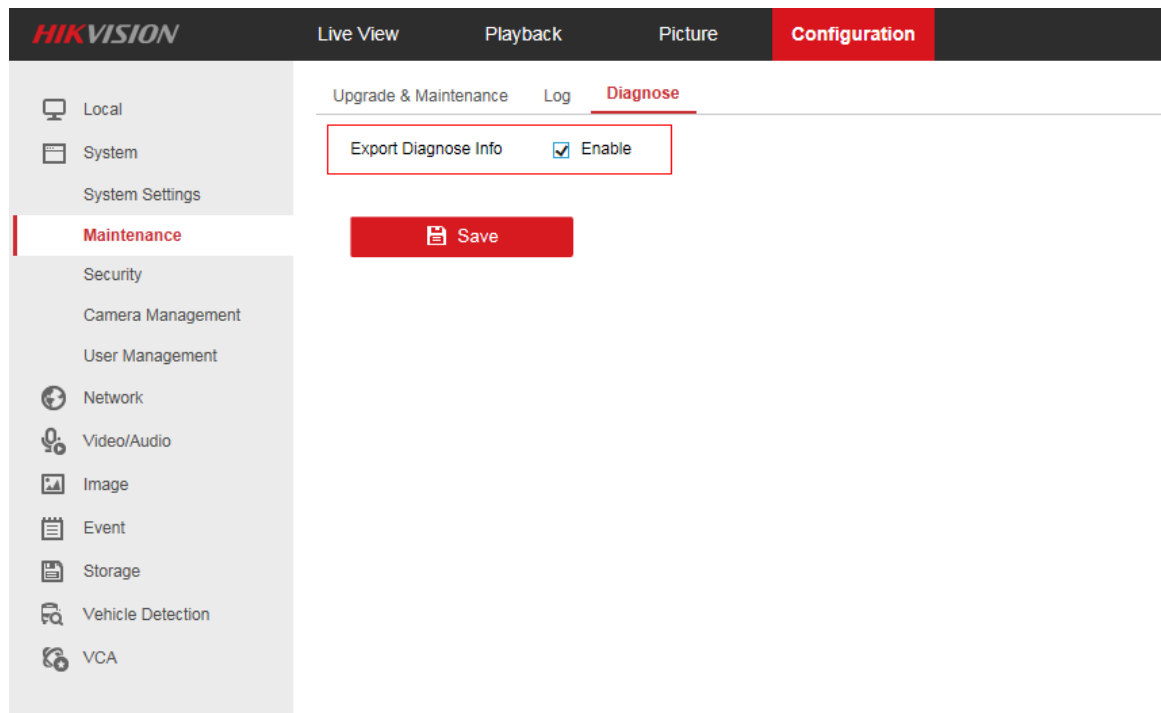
HIKVISION

Live View
Playback
Picture
Configuration

Local
System
System Settings
Maintenance
Security
Camera Management
User Management
Network
Video/Audio
Image
Event
Storage
Vehicle Detection
VCA

Upgrade & Maintenance
Log
Diagnose

Export Diagnose Info
Enable

Save